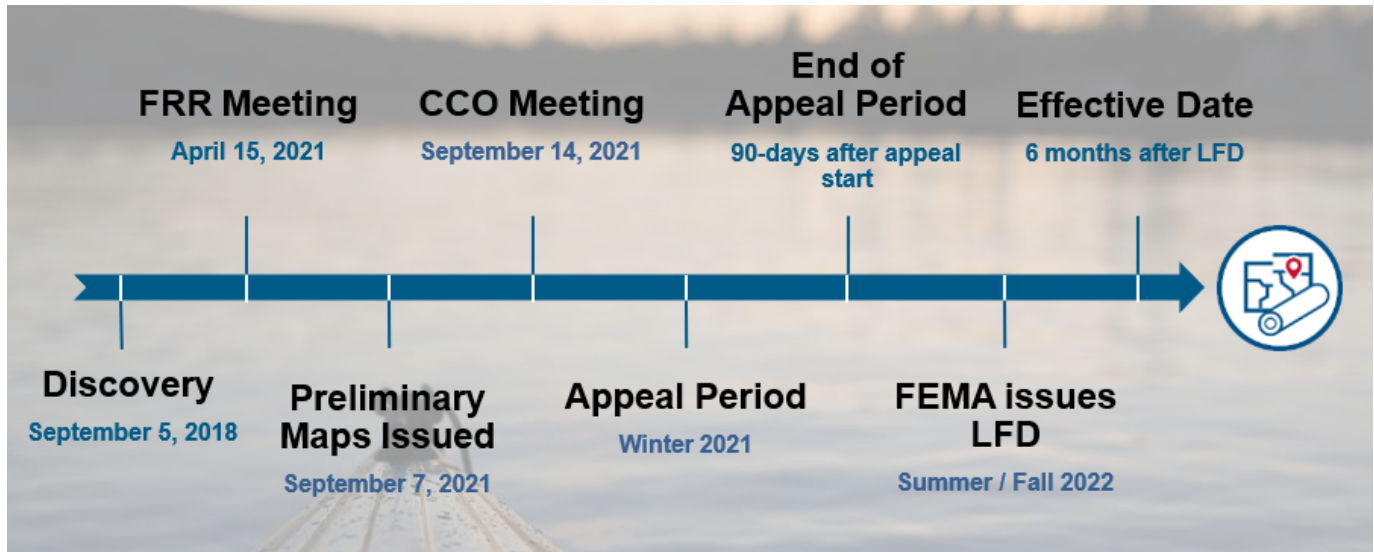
FRR Meeting
April 15, 2021

CCO Meeting
September 14, 2021

End of Appeal Period
90-days after appeal start

Effective Date
6 months after LFD

Discovery
September 5, 2018

Preliminary Maps Issued
September 7, 2021

Appeal Period
Winter 2021

FEMA issues LFD
Summer / Fall 2022